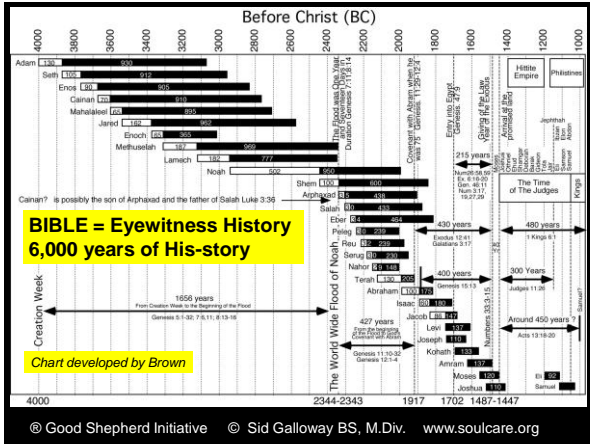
Before Christ (BC)

4000 3800 3600 3400 3200 3000 2800 2600 2400 2200 2000 1800 1600 1400 1200 1000

Adam 130 930
Seth 105 912
Enos 90 905
Cainan 70 910
Mahalaleel 65 895
Jared 162 962
Enoch 65 365
Methuselah 187 969
Lamech 182 777
Noah 502 950
Shem 100 600
Arphaxad 35 438
Salah 30 433
Eber 34 464
Peleg 30 239
Reu 32 239
Serug 30 230
Nahor 29 148
Terah 130 205
Abraham 100 175
Isaac 60 180
Jacob 86 147
Levi 137
Joseph 110
Kohath 133
Amram 137
Moses 120
Joshua 110

Cainan? is possibly the son of Arphaxad and the father of Salah Luke 3:36

BIBLE = Eyewitness History
6,000 years of His-story

Creation Week

1656 years
From Creation Week to the Beginning of the Flood
Genesis 5:1-32; 7:6,11; 8:13-18

The World Wide Flood of Noah

The Flood was One Year and Seventeen Days in Duration Genesis 7:11; 8:14

427 years
From the beginning of the Flood to God's Covenant with Abram
Genesis 11:10-32
Genesis 12:1-4

Covenant with Abram when he was 75 Genesis 11:29-12:4

Entry into Egypt Genesis 47:9

Giving of the Law Year of the Exodus

Numbers 33:3-15

215 years
Num26:58-59
Ex. 6:16-20
Gen. 46:11
Num 3:17,
19,27,29

430 years
Exodus 12:41
Galatians 3:17

400 years
Genesis 15:13

Arrival of the promised land

Hittite Empire

Philistines

Jephthah
Ibzan
Elon
Abdon
Samson
Samuel

Moses
Joshua
Othniel
Ehud
Shamgar
Deborah
Barak
Gideon
Tola
Jair

The Time of The Judges

Kings

480 years
1 Kings 6:1

300 Years
Judges 11:26

Around 450 years ?
Acts 13:18-20

Eli 92
Samuel

Samuel?

Chart developed by Brown

4000 2344-2343 1917 1702 1487-1447

® Good Shepherd Initiative © Sid Galloway BS, M.Div. www.soulcare.org